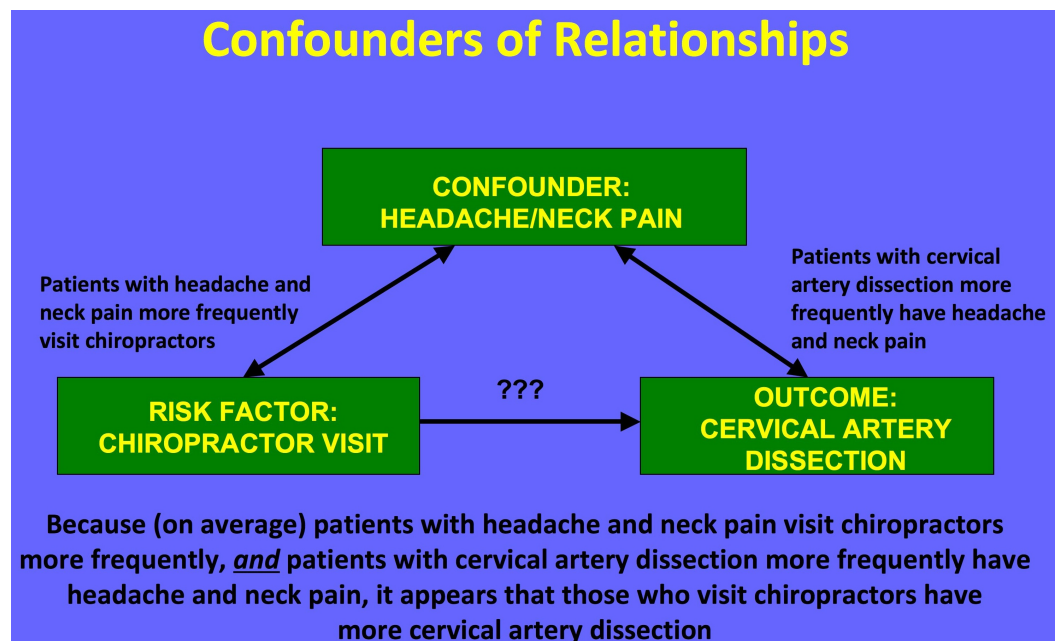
Confounders of Relationships

CONFOUNDER:
HEADACHE/NECK PAIN

Patients with headache and neck pain more frequently visit chiropractors

Patients with cervical artery dissection more frequently have headache and neck pain

RISK FACTOR:
CHIROPRACTOR VISIT

???

OUTCOME:
CERVICAL ARTERY DISSECTION

Because (on average) patients with headache and neck pain visit chiropractors more frequently, *and* patients with cervical artery dissection more frequently have headache and neck pain, it appears that those who visit chiropractors have more cervical artery dissection